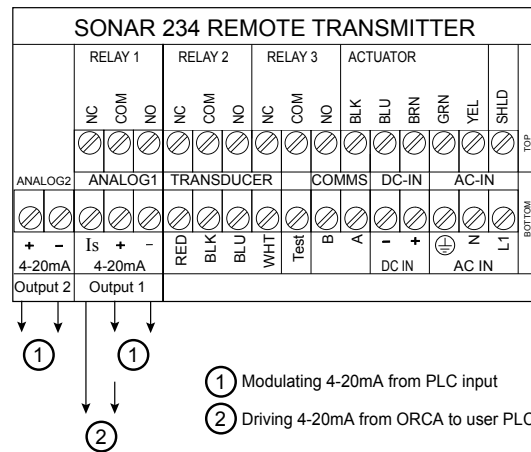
SONAR 234 REMOTE TRANSMITTER

RELAY 1 RELAY 2 RELAY 3 ACTUATOR

NC COM NO NC COM NO NC COM NO BLK BLU BRN GRN YEL SHLD

TOP

ANALOG2 ANALOG1 TRANSDUCER COMMS DC-IN AC-IN

BOTTOM

+ − Is + − RED BLK BLU WHT Test B A − + ⏚ N L1

4-20mA 4-20mA DC IN AC IN

Output 2 Output 1

1 1

2

1 Modulating 4-20mA from PLC input

2 Driving 4-20mA from ORCA to user PLC